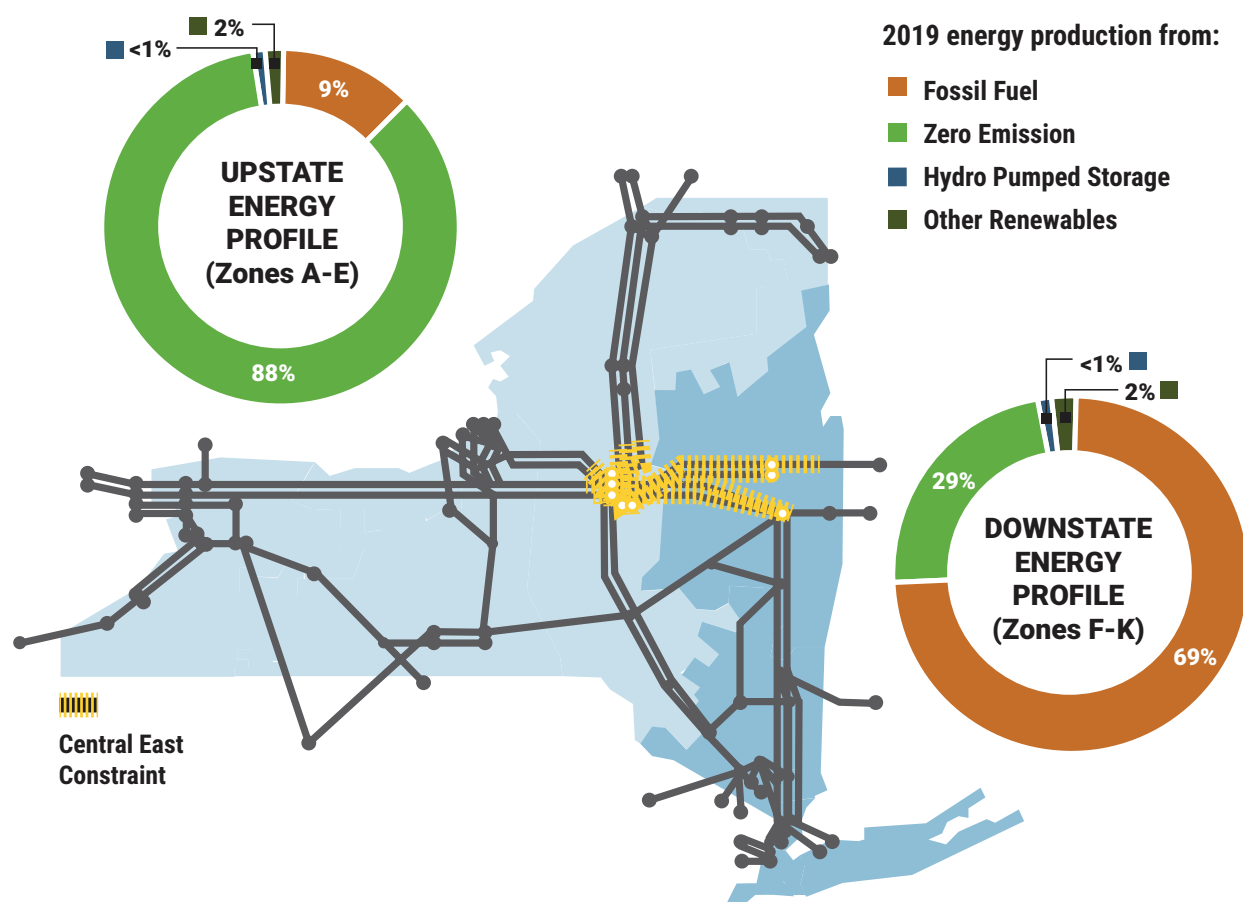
2%
<1%
9%
UPSTATE ENERGY PROFILE (Zones A-E)
88%

2019 energy production from:
Fossil Fuel
Zero Emission
Hydro Pumped Storage
Other Renewables

<1%
2%
29%
DOWNSTATE ENERGY PROFILE (Zones F-K)
69%

Central East Constraint